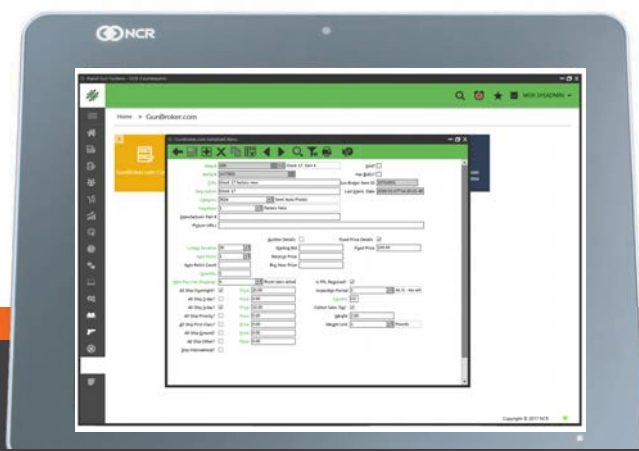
NCR

Rapid Gun Systems - NCR Counterpoint

NICK SHADOWEN

Home » GunBroker.com

GunBroker.com Unlisted Items

GunBroker.com

Item #
Item #
Glock 17 Gen 4
Desc
Glock 17 factory new
Category
Semi Auto Pistols
Condition
Factory New
Manufacturer Part #
Picture URLs

Sold?
Has Bids?
Gun Broker Item ID
Last Maint. Date

Auction Details
Fixed Price Details
Listing Duration
Starting Bid
Fixed Price
Auto Relist
Reserve Price
Auto Relist Count
Buy Now Price
Quantity
Inspection Period
Sales Tax?
All Ship Overnight?
All Ship 2 day?
All Ship 3 day?
All Ship Priority?
All Ship First Class?
All Ship Ground?
All Ship Other?
Ship International?
Is FFL Required?
Weight
Weight Unit
Pounds

Copyright © 2017 NCR